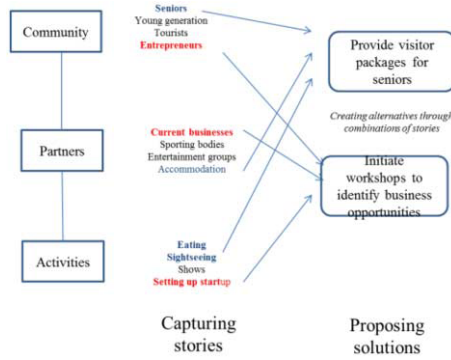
Community

Seniors
Young generation
Tourists
Entrepreneurs

Partners

Current businesses
Sporting bodies
Entertainment groups
Accommodation

Activities

Eating
Sightseeing
Shows
Setting up startup

Provide visitor packages for seniors

Creating alternatives through combinations of stories

Initiate workshops to identify business opportunities

Capturing stories

Proposing solutions